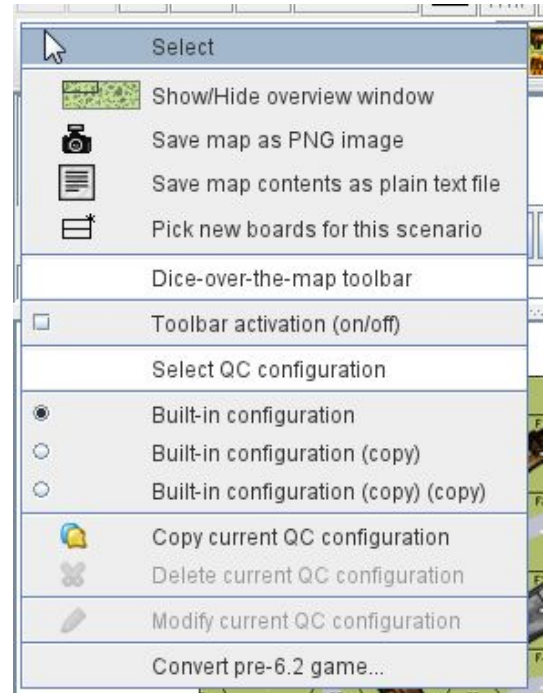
Select

Show/Hide overview window

Save map as PNG image

Save map contents as plain text file

Pick new boards for this scenario

Dice-over-the-map toolbar

Toolbar activation (on/off)

Select QC configuration

Built-in configuration

Built-in configuration (copy)

Built-in configuration (copy) (copy)

Copy current QC configuration

Delete current QC configuration

Modify current QC configuration

Convert pre-6.2 game...